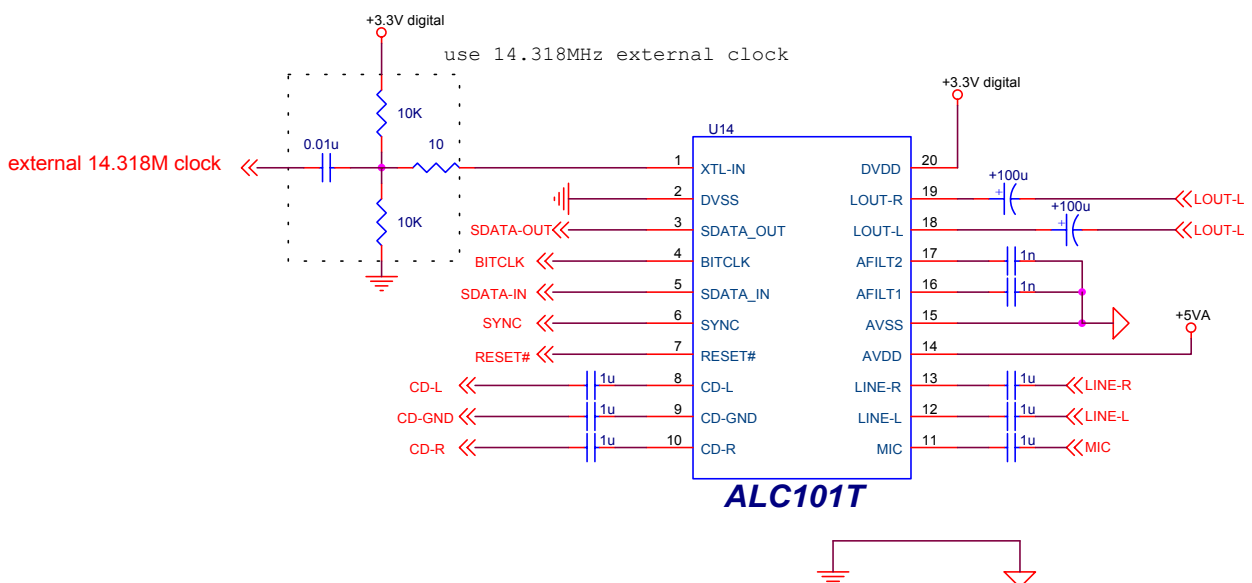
+3.3V digital

use 14.318MHz external clock

+3.3V digital

10K

0.01u

10

external 14.318M clock

10K

U14

| | | | |
|---|---|---|---|
| 1 XTL-IN | | DVDD 20 | |
| 2 DVSS | | LOUT-R 19 | +100u LOUT-L |
| SDATA-OUT 3 SDATA_OUT | | LOUT-L 18 | +100u LOUT-L |
| BITCLK 4 BITCLK | | AFILT2 17 | 1n |
| SDATA-IN 5 SDATA_IN | | AFILT1 16 | 1n |
| SYNC 6 SYNC | | AVSS 15 | |
| RESET# 7 RESET# | | AVDD 14 | +5VA |
| CD-L 1u 8 CD-L | | LINE-R 13 | 1u LINE-R |
| CD-GND 1u 9 CD-GND | | LINE-L 12 | 1u LINE-L |
| CD-R 1u 10 CD-R | | MIC 11 | 1u MIC |

ALC101T